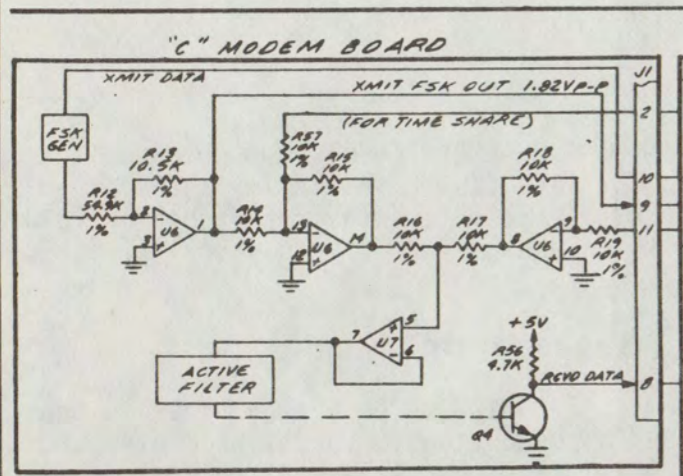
"C" MODEM BOARD

XMIT DATA

XMIT FSK OUT 1.82VP-P

J1

(FOR TIME SHARE)

FSK GEN

R13 10.5K 1%

R57 10K 1%

R15 10K 1%

R18 10K 1%

2

10

9

11

R12 56.2K 1%

2

3

U6

1

R14 10K 1%

13

12

U6

14

R16 10K 1%

R17 10K 1%

8

U6

10

9

R19 10K 1%

7

U7

5

6

+5V

R56 4.7K

RCVD DATA

8

ACTIVE FILTER

Q4